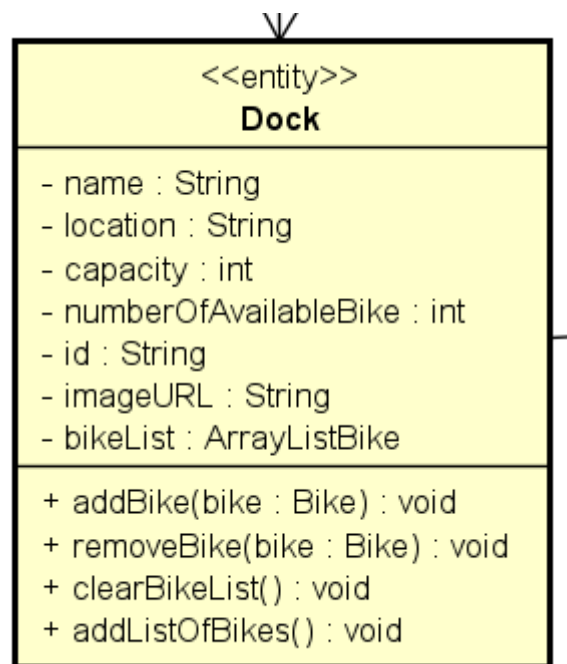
<<entity>>
Dock

- name : String
- location : String
- capacity : int
- numberOfAvailableBike : int
- id : String
- imageURL : String
- bikeList : ArrayListBike

+ addBike(bike : Bike) : void
+ removeBike(bike : Bike) : void
+ clearBikeList() : void
+ addListOfBikes() : void